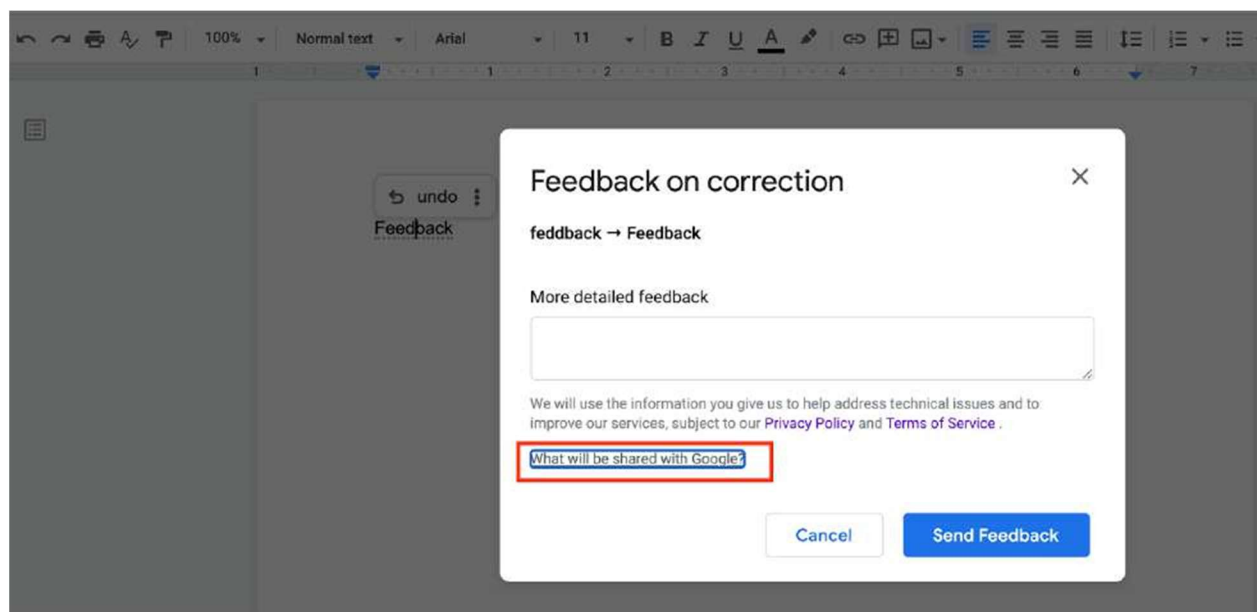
100% Normal text Arial 11 B I U A

1 1 2 3 4 5 6 7

undo

Feedback

Feedback on correction

feddback → Feedback

More detailed feedback

We will use the information you give us to help address technical issues and to improve our services, subject to our Privacy Policy and Terms of Service .

What will be shared with Google?

Cancel

Send Feedback